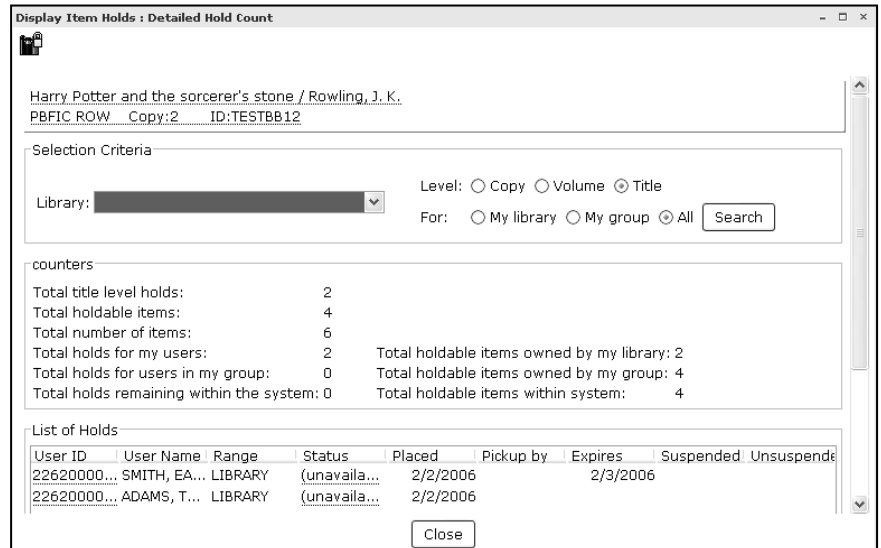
Display Item Holds : Detailed Hold Count

Harry Potter and the sorcerer's stone / Rowling, J. K.
PBFIC ROW Copy:2 ID:TESTBB12

Selection Criteria

Library:

Level: Copy Volume Title

For: My library My group All Search

counters

Total title level holds: 2
Total holdable items: 4
Total number of items: 6
Total holds for my users: 2
Total holds for users in my group: 0
Total holds remaining within the system: 0

Total holdable items owned by my library: 2
Total holdable items owned by my group: 4
Total holdable items within system: 4

List of Holds

| User ID | User Name | Range | Status | Placed | Pickup by | Expires | Suspended | Unsuspende |
|---|---|---|---|---|---|---|---|---|
| 22620000... | SMITH, EA... | LIBRARY | (unavaila... | 2/2/2006 | | 2/3/2006 | | |
| 22620000... | ADAMS, T... | LIBRARY | (unavaila... | 2/2/2006 | | | | |

Close